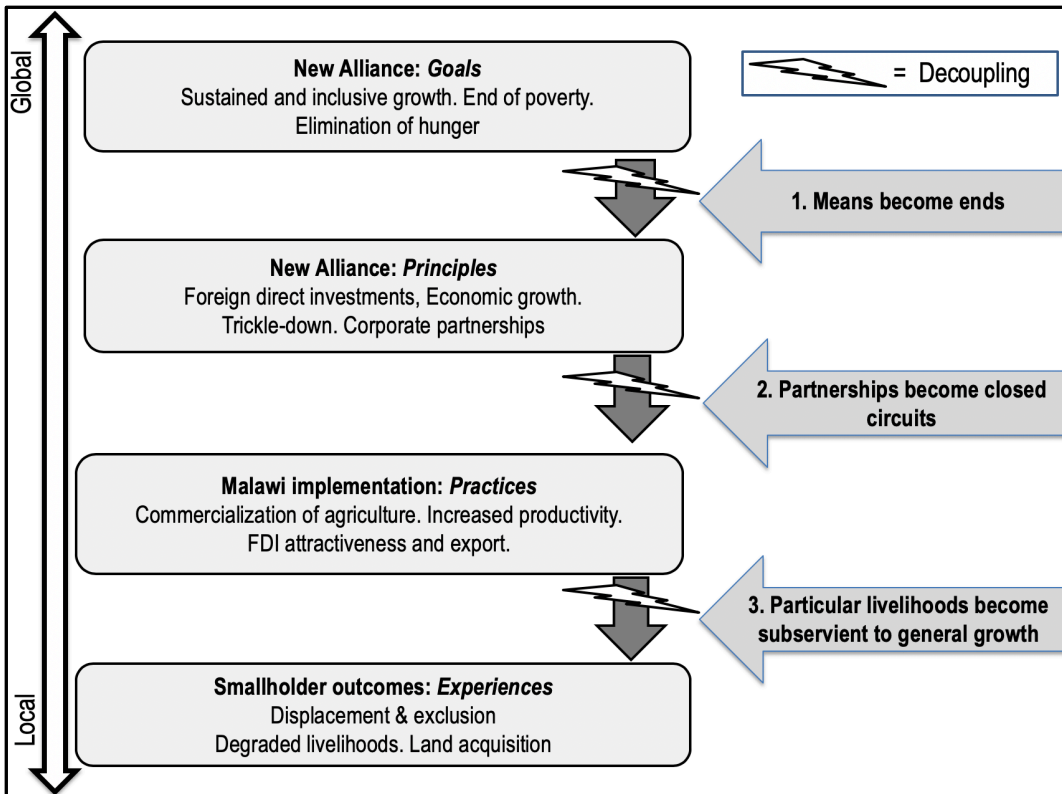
Global

New Alliance: *Goals*
Sustained and inclusive growth. End of poverty. Elimination of hunger

= Decoupling

1. Means become ends

New Alliance: *Principles*
Foreign direct investments, Economic growth. Trickle-down. Corporate partnerships

2. Partnerships become closed circuits

Malawi implementation: *Practices*
Commercialization of agriculture. Increased productivity. FDI attractiveness and export.

3. Particular livelihoods become subservient to general growth

Smallholder outcomes: *Experiences*
Displacement & exclusion
Degraded livelihoods. Land acquisition

Local